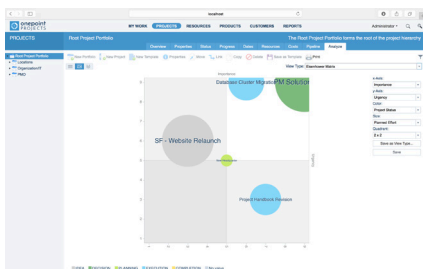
localhost

onepoint PROJECTS

MY WORK PROJECTS RESOURCES PRODUCTS CUSTOMERS REPORTS

Administrator

PROJECTS

Root Project Portfolio

The Root Project Portfolio forms the root of the project hierarchy

Overview Properties Status Progress Dates Resources Costs Pipeline Analyze

Root Project Portfolio
Locations
OrganizationIT
PMO

New Portfolio New Project View Simulation Properties Move Link Copy Delete Save as Template Print

View Type: Eisenhower Matrix

Importance

Datacenter Cluster Migration

PM Solution

SF - Website Relaunch

Project Handbook Release

Urgency

x-Axis
Importance
y-Axis
Urgency
Color
Project Status
Size
Planned Effort
Quadrant
2 x 2

Save as View Type...
Save